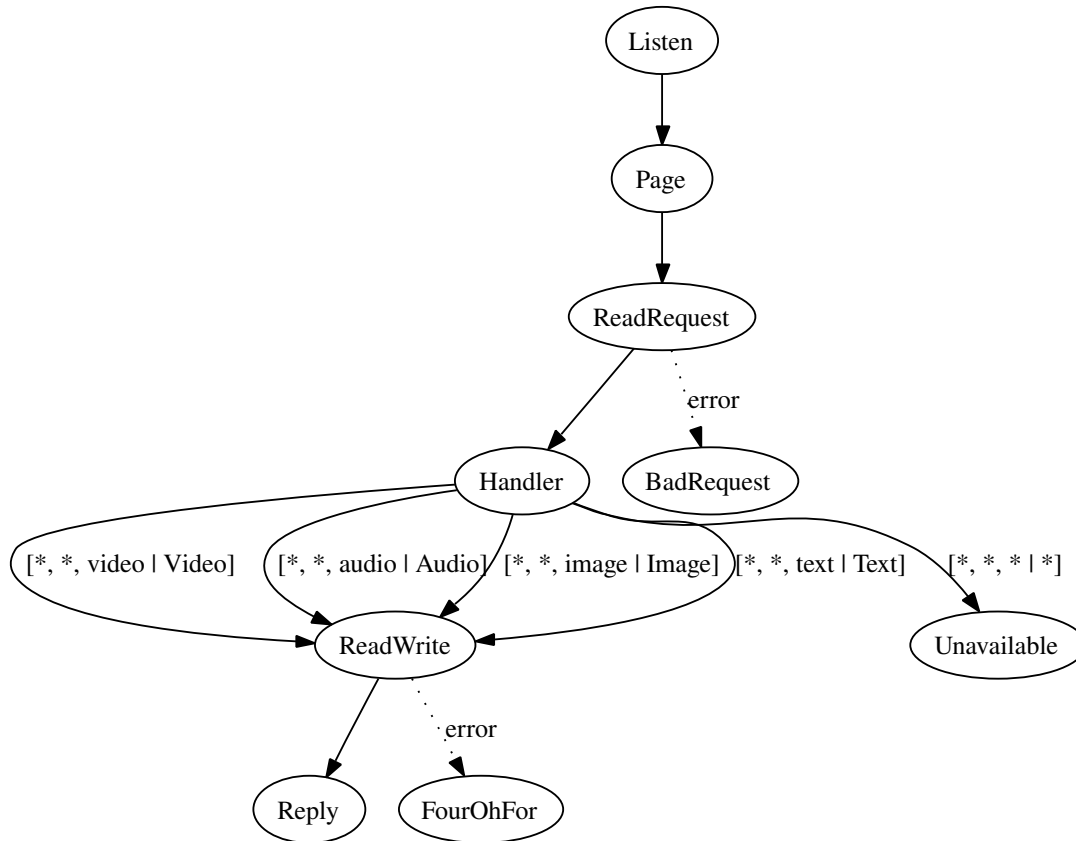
Listen

Page

ReadRequest

error

Handler

BadRequest

[*, *, video | Video]

[*, *, audio | Audio]

[*, *, image | Image]

[*, *, text | Text]

[*, *, * | *]

ReadWrite

Unavailable

error

Reply

FourOhFor